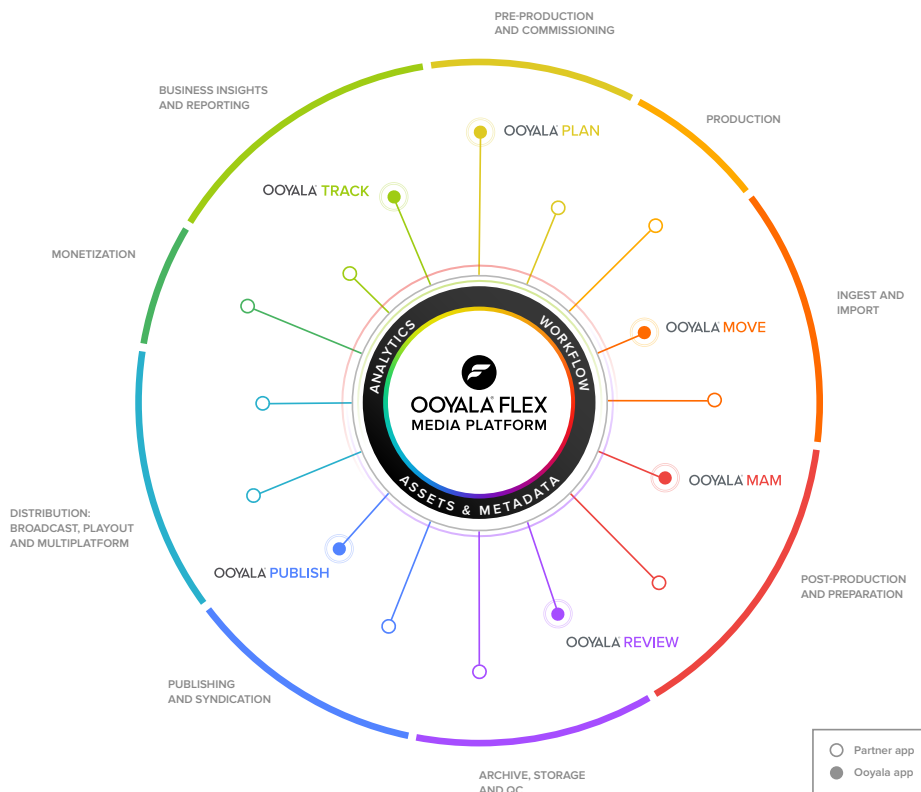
PRE-PRODUCTION AND COMMISSIONING

PRODUCTION

INGEST AND IMPORT

POST-PRODUCTION AND PREPARATION

ARCHIVE, STORAGE AND QC

PUBLISHING AND SYNDICATION

DISTRIBUTION: BROADCAST, PLAYOUT AND MULTIPLATFORM

MONETIZATION

BUSINESS INSIGHTS AND REPORTING

OOYALA PLAN

OOYALA TRACK

OOYALA MOVE

OOYALA MAM

OOYALA REVIEW

OOYALA PUBLISH

ANALYTICS

WORKFLOW

ASSETS & METADATA

OOYALA FLEX MEDIA PLATFORM

Partner app

Ooyala app